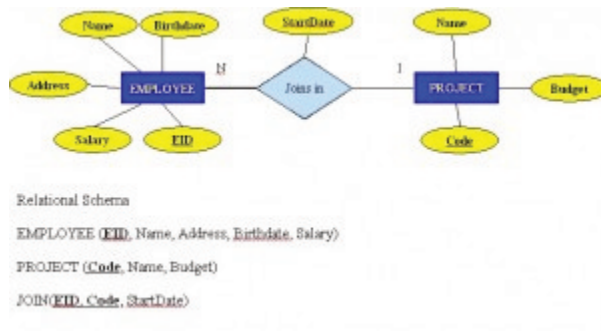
Name

Birthdate

StartDate

Name

Address

EMPLOYEE

N

Joins in

1

PROJECT

Budget

Salary

EID

Code

Relational Schema

EMPLOYEE (EID, Name, Address, Birthdate, Salary)

PROJECT (Code, Name, Budget)

JOIN(EID, Code, StartDate)